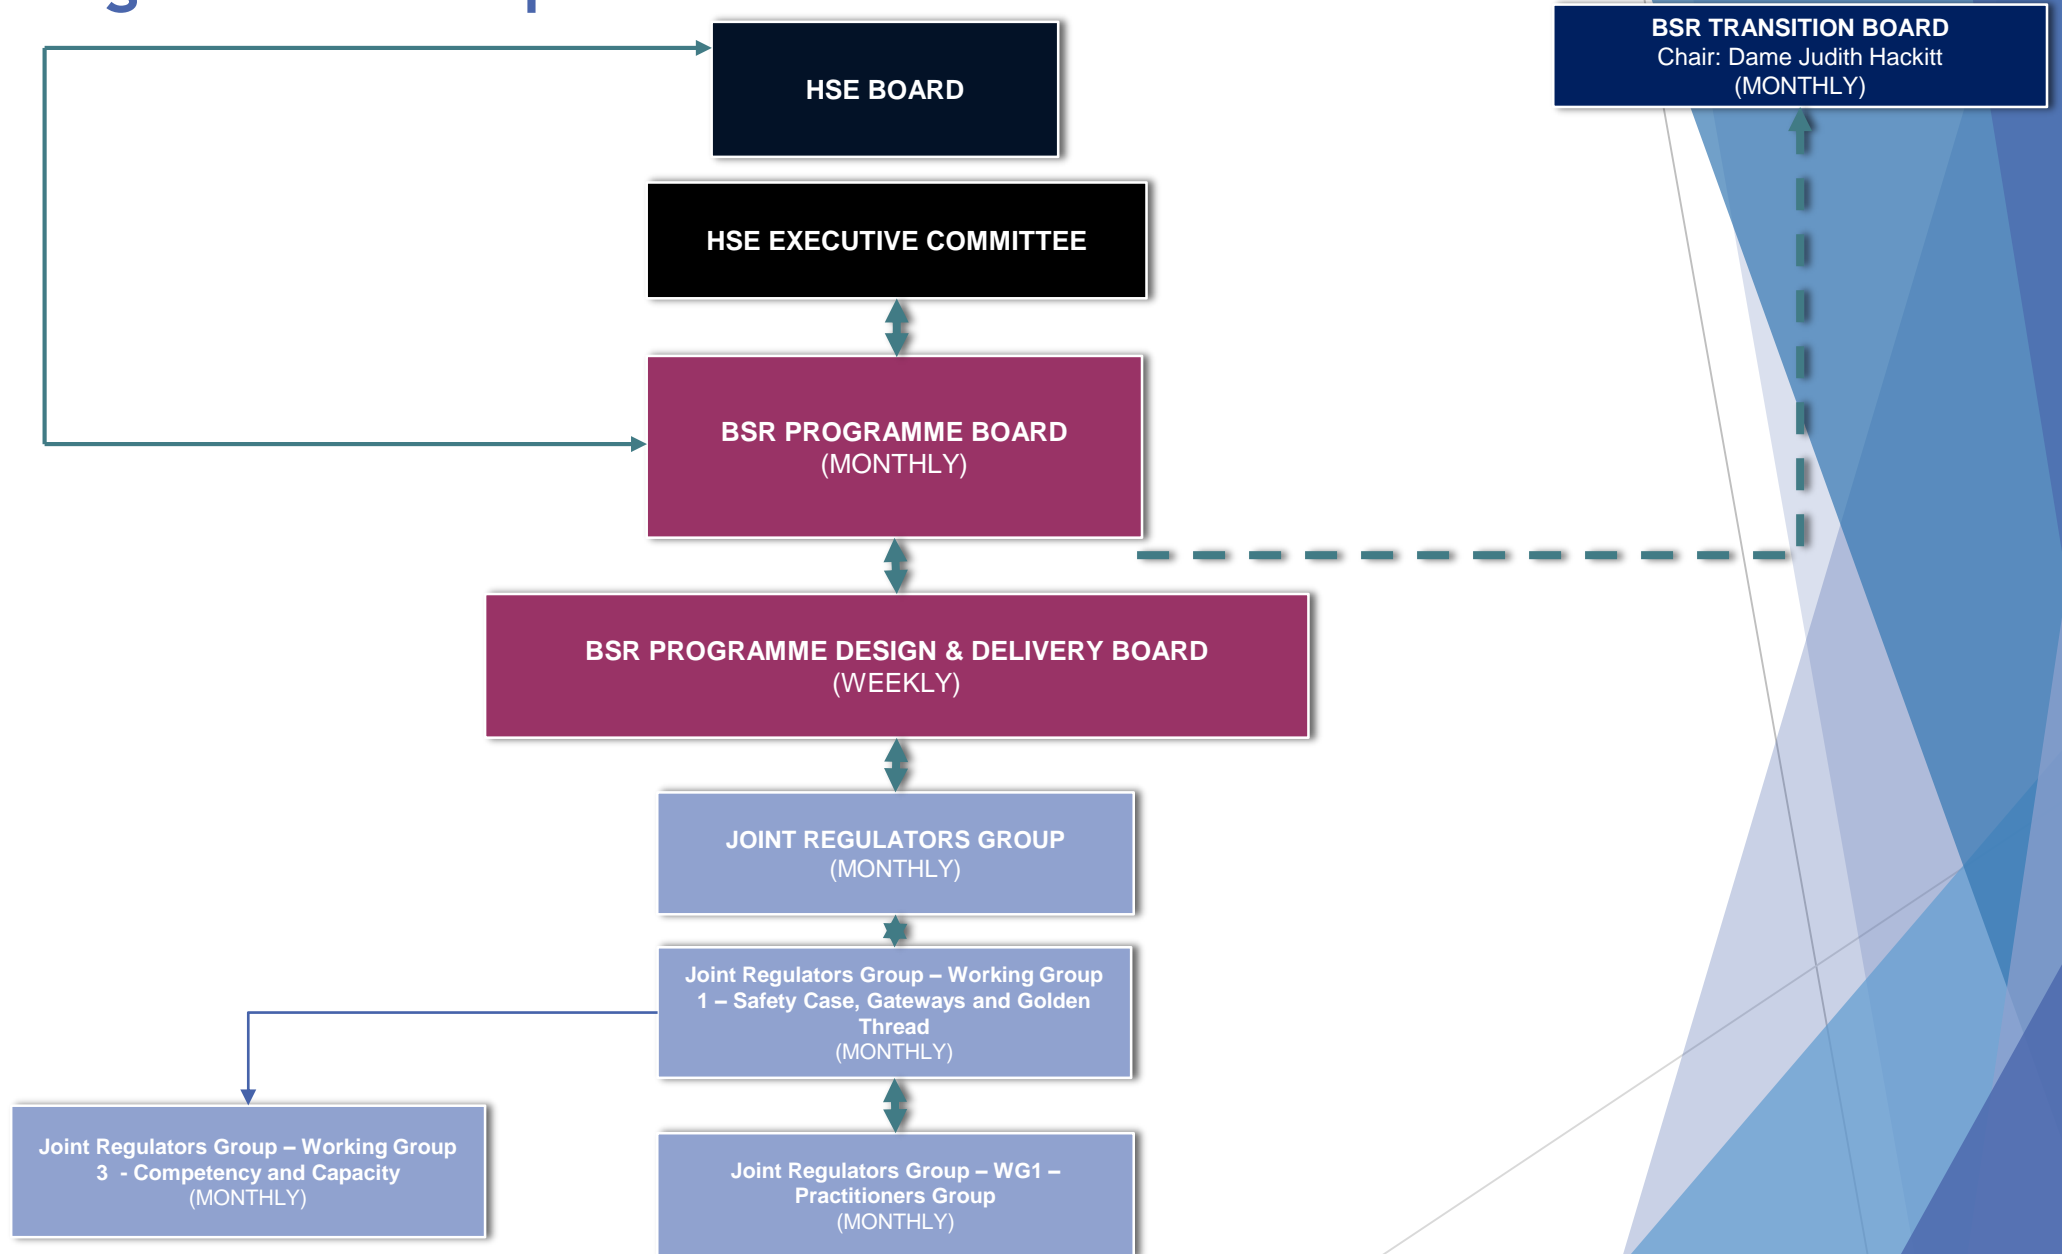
HSE BOARD

BSR TRANSITION BOARD
Chair: Dame Judith Hackitt
(MONTHLY)

HSE EXECUTIVE COMMITTEE

BSR PROGRAMME BOARD
(MONTHLY)

BSR PROGRAMME DESIGN & DELIVERY BOARD
(WEEKLY)

JOINT REGULATORS GROUP
(MONTHLY)

Joint Regulators Group – Working Group 1 – Safety Case, Gateways and Golden Thread
(MONTHLY)

Joint Regulators Group – Working Group 3 - Competency and Capacity
(MONTHLY)

Joint Regulators Group – WG1 – Practitioners Group
(MONTHLY)